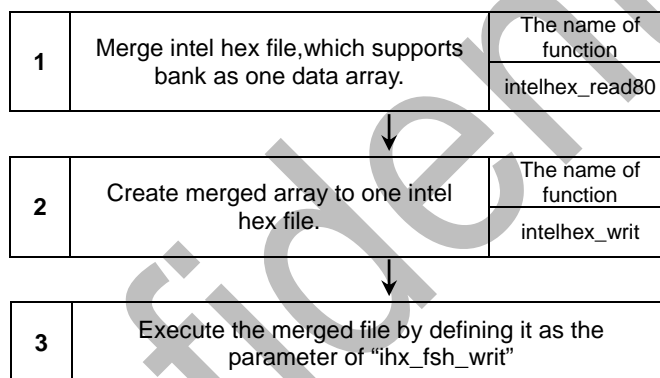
| 1 | Merge intel hex file,which supports bank as one data array. | The name of function |
|---|---|---|
| | | intelhex_read80 |

| 2 | Create merged array to one intel hex file. | The name of function |
|---|---|---|
| | | intelhex_writ |

| 3 | Execute the merged file by defining it as the parameter of "ihx_fsh_writ" |
|---|---|

fidel